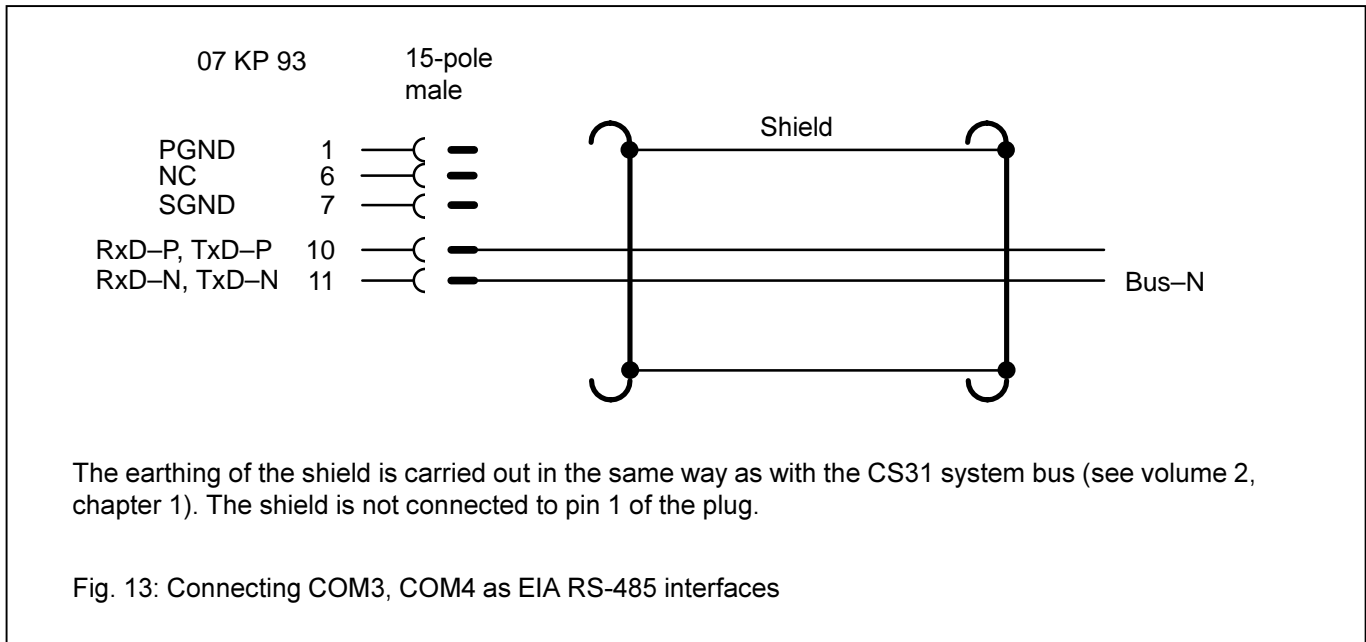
07 KP 93

15-pole male

PGND 1
NC 6
SGND 7

RxD–P, TxD–P 10
RxD–N, TxD–N 11

Shield

Bus–N

The earthing of the shield is carried out in the same way as with the CS31 system bus (see volume 2, chapter 1). The shield is not connected to pin 1 of the plug.

Fig. 13: Connecting COM3, COM4 as EIA RS-485 interfaces